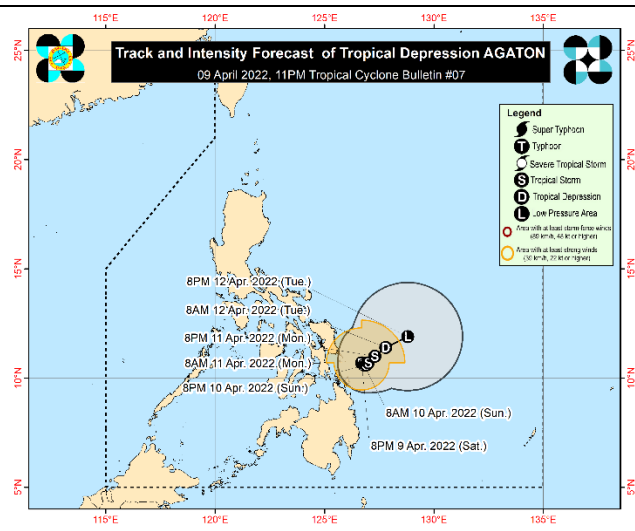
115°E
120°E
125°E
130°E
135°E

Track and Intensity Forecast of Tropical Depression AGATON
09 April 2022, 11PM Tropical Cyclone Bulletin #07

Legend
Super Typhoon
T Typhoon
Severe Tropical Storm
S Tropical Storm
D Tropical Depression
L Low Pressure Area
Area with at least storm force winds (89 km/h, 48 kt or higher)
Area with at least strong winds (39 km/h, 22 kt or higher)

25°N
20°N
15°N
10°N
5°N

8PM 12 Apr. 2022 (Tue.)
8AM 12 Apr. 2022 (Tue.)
8PM 11 Apr. 2022 (Mon.)
8AM 11 Apr. 2022 (Mon.)
8PM 10 Apr. 2022 (Sun.)
8AM 10 Apr. 2022 (Sun.)
8PM 9 Apr. 2022 (Sat.)

L
D
S
S

115°E
120°E
125°E
130°E
135°E

25°N
20°N
15°N
10°N
5°N